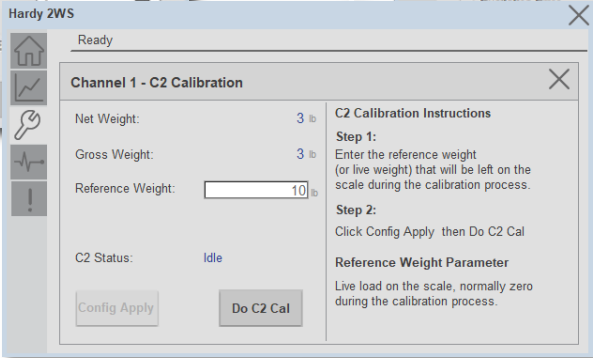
Hardy 2WS

Ready

Channel 1 - C2 Calibration

Net Weight: 3 lb

Gross Weight: 3 lb

Reference Weight: 10 lb

C2 Status: Idle

Config Apply

Do C2 Cal

C2 Calibration Instructions

Step 1:

Enter the reference weight (or live weight) that will be left on the scale during the calibration process.

Step 2:

Click Config Apply then Do C2 Cal

Reference Weight Parameter

Live load on the scale, normally zero during the calibration process.